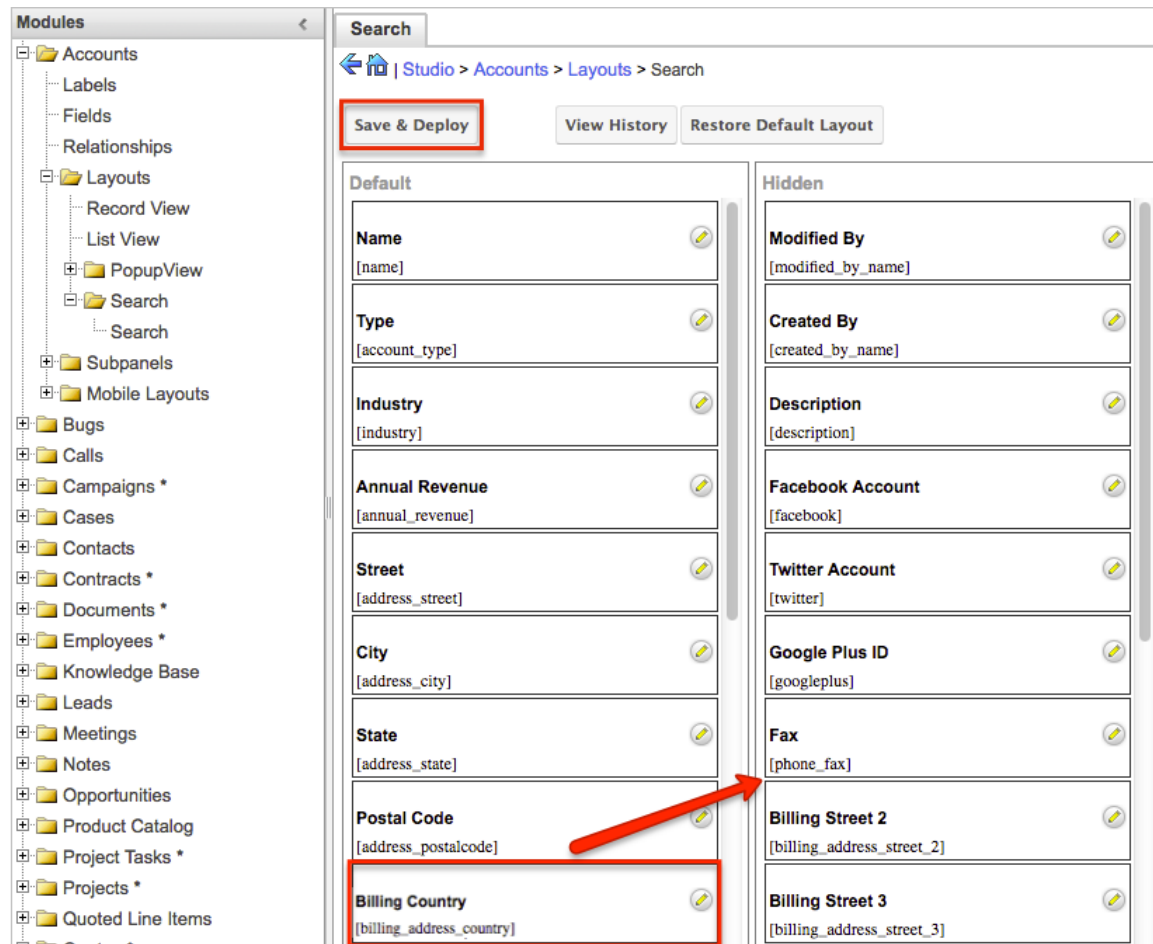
Modules

Accounts
Labels
Fields
Relationships
Layouts
Record View
List View
PopupView
Search
Search
Subpanels
Mobile Layouts
Bugs
Calls
Campaigns *
Cases
Contacts
Contracts *
Documents *
Employees *
Knowledge Base
Leads
Meetings
Notes
Opportunities
Product Catalog
Project Tasks *
Projects *
Quoted Line Items

Search

| Studio > Accounts > Layouts > Search

Save & Deploy
View History
Restore Default Layout

Default

Name
[name]

Type
[account_type]

Industry
[industry]

Annual Revenue
[annual_revenue]

Street
[address_street]

City
[address_city]

State
[address_state]

Postal Code
[address_postalcode]

Billing Country
[billing_address_country]

Hidden

Modified By
[modified_by_name]

Created By
[created_by_name]

Description
[description]

Facebook Account
[facebook]

Twitter Account
[twitter]

Google Plus ID
[googleplus]

Fax
[phone_fax]

Billing Street 2
[billing_address_street_2]

Billing Street 3
[billing_address_street_3]